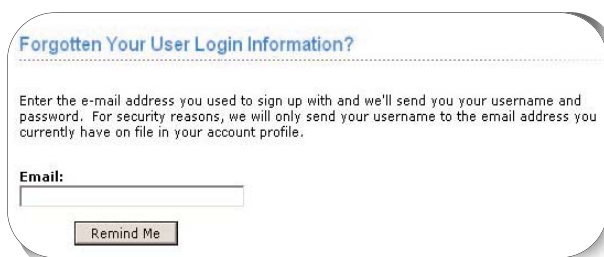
Forgotten Your User Login Information?

Enter the e-mail address you used to sign up with and we'll send you your username and password. For security reasons, we will only send your username to the email address you currently have on file in your account profile.

Email:

Remind Me